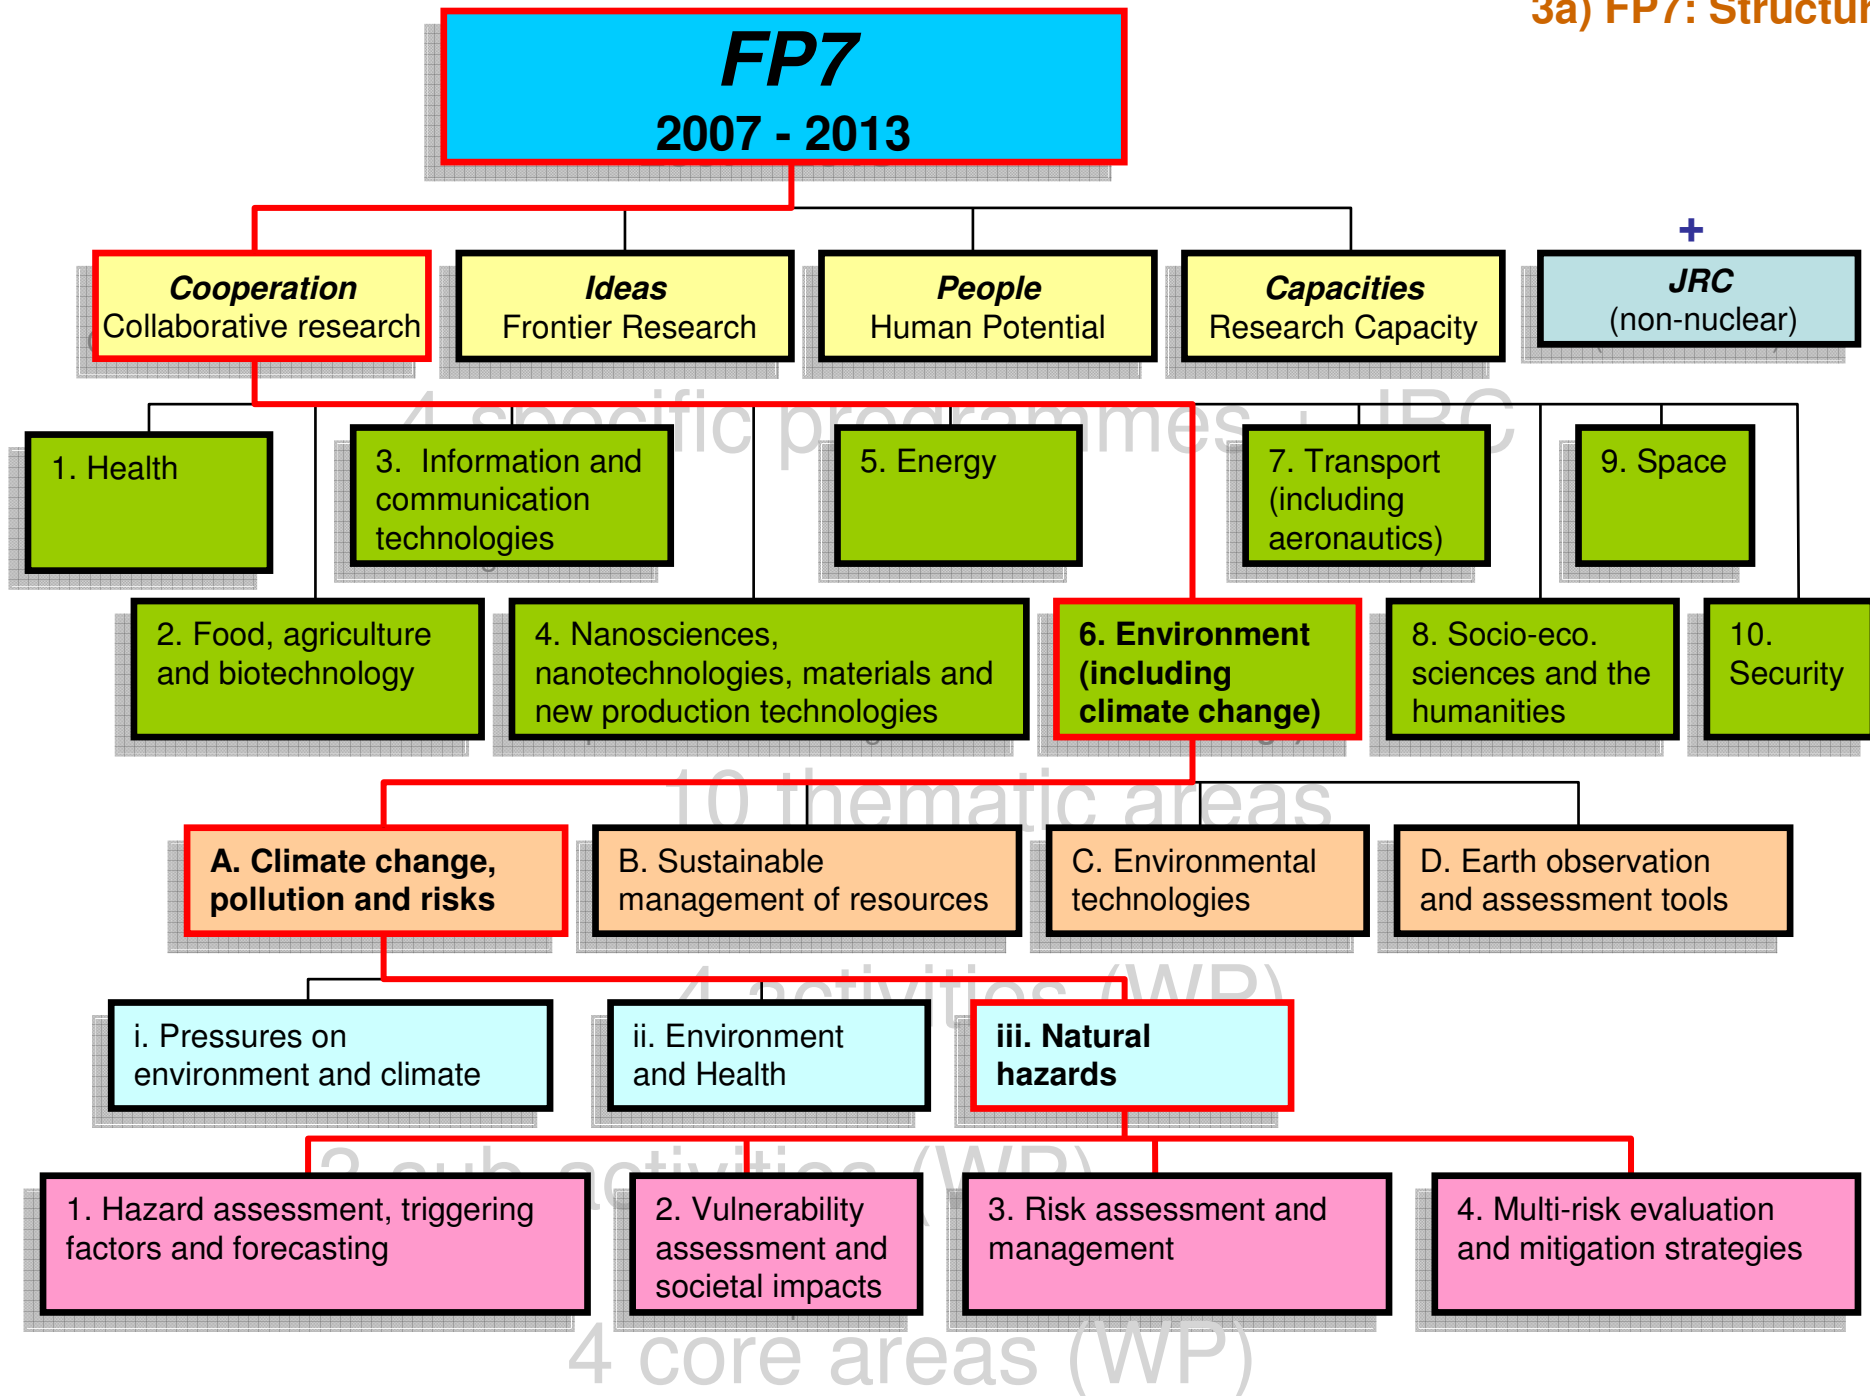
3a) FP7: Structur

FP7
2007 - 2013

Cooperation
Collaborative research

Ideas
Frontier Research

People
Human Potential

Capacities
Research Capacity

+

JRC
(non-nuclear)

4 specific programmes + JRC

1. Health

3. Information and communication technologies

5. Energy

7. Transport (including aeronautics)

9. Space

2. Food, agriculture and biotechnology

4. Nanosciences, nanotechnologies, materials and new production technologies

6. Environment (including climate change)

8. Socio-eco. sciences and the humanities

10. Security

10 thematic areas

A. Climate change, pollution and risks

B. Sustainable management of resources

C. Environmental technologies

D. Earth observation and assessment tools

4 activities (WP)

i. Pressures on environment and climate

ii. Environment and Health

iii. Natural hazards

3 sub activities (WP)

1. Hazard assessment, triggering factors and forecasting

2. Vulnerability assessment and societal impacts

3. Risk assessment and management

4. Multi-risk evaluation and mitigation strategies

4 core areas (WP)